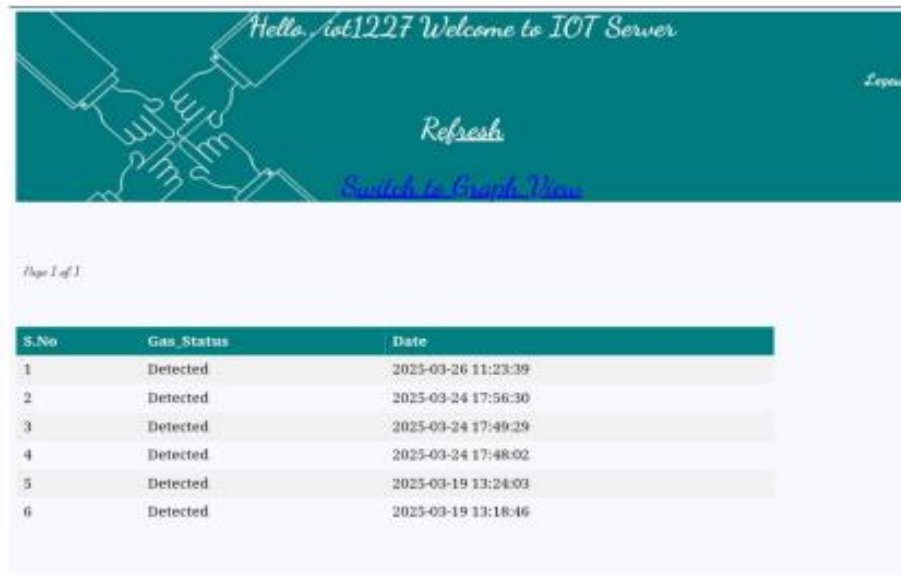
Hello, iot1227 Welcome to IOT Server

Logou

Refresh

Switch to Graph View

Page 1 of 1

| S.No | Gas_Status | Date |
|---|---|---|
| 1 | Detected | 2025-03-26 11:23:39 |
| 2 | Detected | 2025-03-24 17:56:30 |
| 3 | Detected | 2025-03-24 17:49:29 |
| 4 | Detected | 2025-03-24 17:48:02 |
| 5 | Detected | 2025-03-19 13:24:03 |
| 6 | Detected | 2025-03-19 13:18:46 |